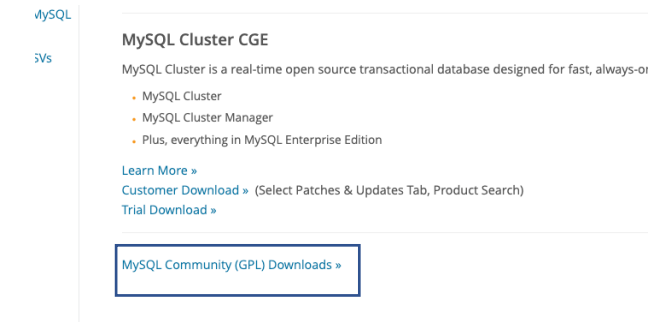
MySQL
SVs

MySQL Cluster CGE

MySQL Cluster is a real-time open source transactional database designed for fast, always-o

- MySQL Cluster
- MySQL Cluster Manager
- Plus, everything in MySQL Enterprise Edition

Learn More »
Customer Download » (Select Patches & Updates Tab, Product Search)
Trial Download »

MySQL Community (GPL) Downloads »